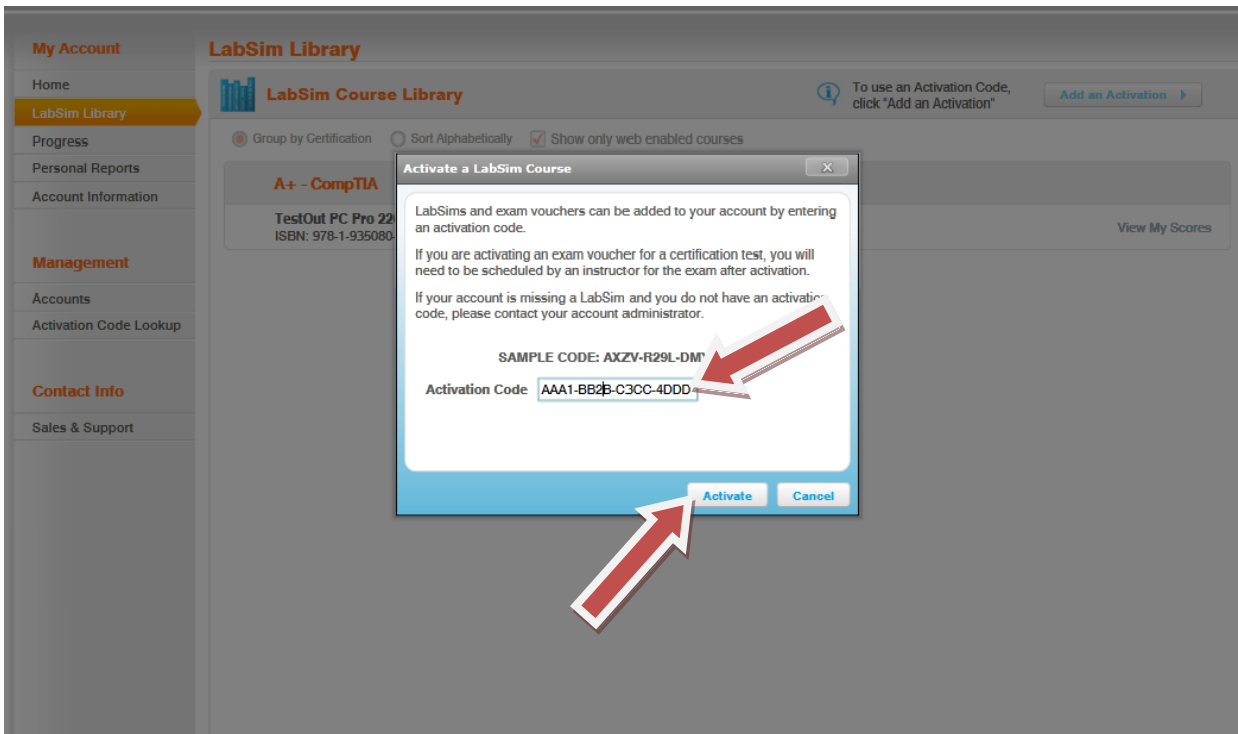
My Account

Home

LabSim Library

Progress

Personal Reports

Account Information

Management

Accounts

Activation Code Lookup

Contact Info

Sales & Support

LabSim Library

LabSim Course Library

To use an Activation Code, click "Add an Activation"

Add an Activation

Group by Certification Sort Alphabetically Show only web enabled courses

A+ - CompTIA

TestOut PC Pro 20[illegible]
ISBN: 978-1-935080-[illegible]

View My Scores

Activate a LabSim Course

LabSims and exam vouchers can be added to your account by entering an activation code.

If you are activating an exam voucher for a certification test, you will need to be scheduled by an instructor for the exam after activation.

If your account is missing a LabSim and you do not have an activatio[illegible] code, please contact your account administrator.

SAMPLE CODE: AXZV-R29L-DM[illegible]

Activation Code AAA1-BB2B-C3CC-4DDD

Activate Cancel